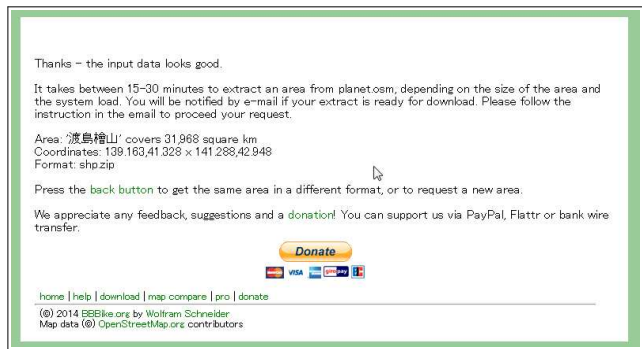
Thanks - the input data looks good.

It takes between 15-30 minutes to extract an area from planet.osm, depending on the size of the area and the system load. You will be notified by e-mail if your extract is ready for download. Please follow the instruction in the email to proceed your request.

Area: '渡島檜山' covers 31,968 square km
Coordinates: 139.163,41.328 x 141.288,42.948
Format: shp.zip

Press the back button to get the same area in a different format, or to request a new area.

We appreciate any feedback, suggestions and a donation! You can support us via PayPal, Flattr or bank wire transfer.

Donate

VISA

home | help | download | map compare | pro | donate

(©) 2014 BBBike.org by Wolfram Schneider
Map data (©) OpenStreetMap.org contributors